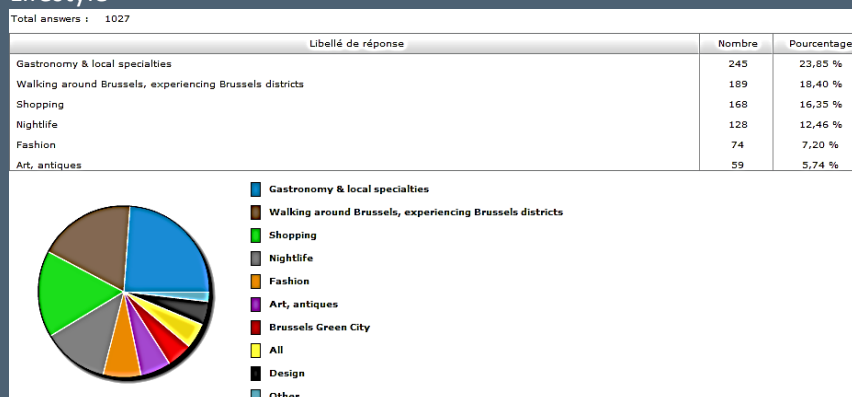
Lifestyle

Total answers : 1027

| Libellé de réponse | Nombre | Pourcentage |
|---|---|---|
| Gastronomy & local specialties | 245 | 23,85 % |
| Walking around Brussels, experiencing Brussels districts | 189 | 18,40 % |
| Shopping | 168 | 16,35 % |
| Nightlife | 128 | 12,46 % |
| Fashion | 74 | 7,20 % |
| Art, antiques | 59 | 5,74 % |

Gastronomy & local specialties
Walking around Brussels, experiencing Brussels districts
Shopping
Nightlife
Fashion
Art, antiques
Brussels Green City
All
Design
Other